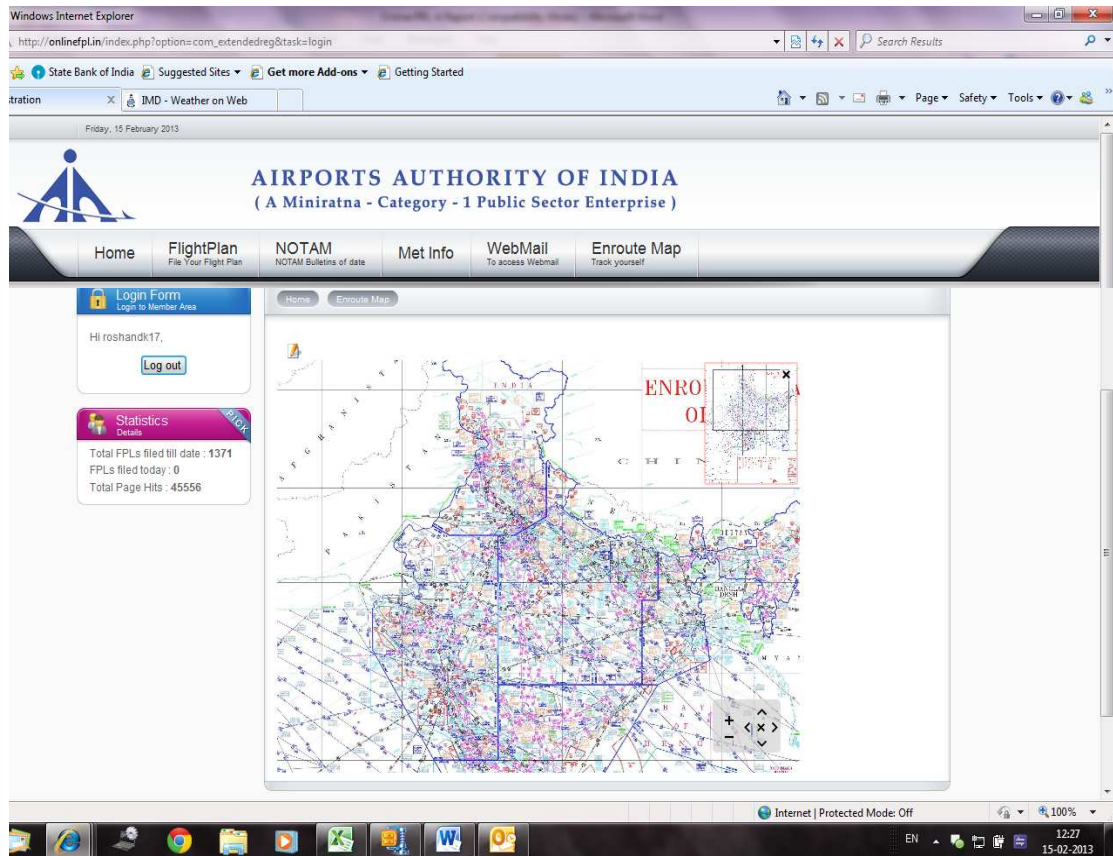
Windows Internet Explorer

http://onlinefpl.in/index.php?option=com_extendedreg&task=login

Search Results

State Bank of India Suggested Sites ▾ Get more Add-ons ▾ Getting Started

tration

IMD - Weather on Web

Page ▾ Safety ▾ Tools ▾

Friday, 15 February 2013

AIRPORTS AUTHORITY OF INDIA
( A Miniratna - Category - 1 Public Sector Enterprise )

Home
FlightPlan
File Your Flight Plan
NOTAM
NOTAM Bulletins of date
Met Info
WebMail
To access Webmail
Enroute Map
Track yourself

Login Form
Login to Member Area

Hi roshandk17,

Log out

Statistics
Details

PICK

Total FPLs filed till date : 1371
FPLs filed today : 0
Total Page Hits : 45556

Home
Enroute Map

INDIA

ENRO
OI

C H I N

Internet | Protected Mode: Off

100%

EN

12:27
15-02-2013